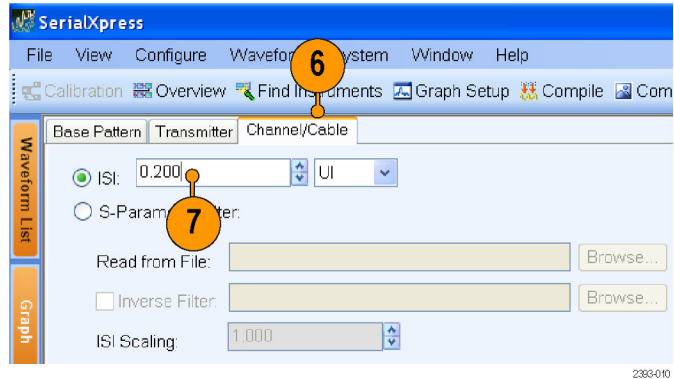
SerialXpress

File View Configure Wavefo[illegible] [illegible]ystem Window Help

Calibration Overview Find In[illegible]uments Graph Setup Compile Com

6

Waveform List

Graph

Base Pattern Transmitter Channel/Cable

ISI: 0.200 UI

S-Param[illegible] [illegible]ter:

7

Read from File: Browse...

Inverse Filter: Browse...

ISI Scaling: 1.000

2393-010